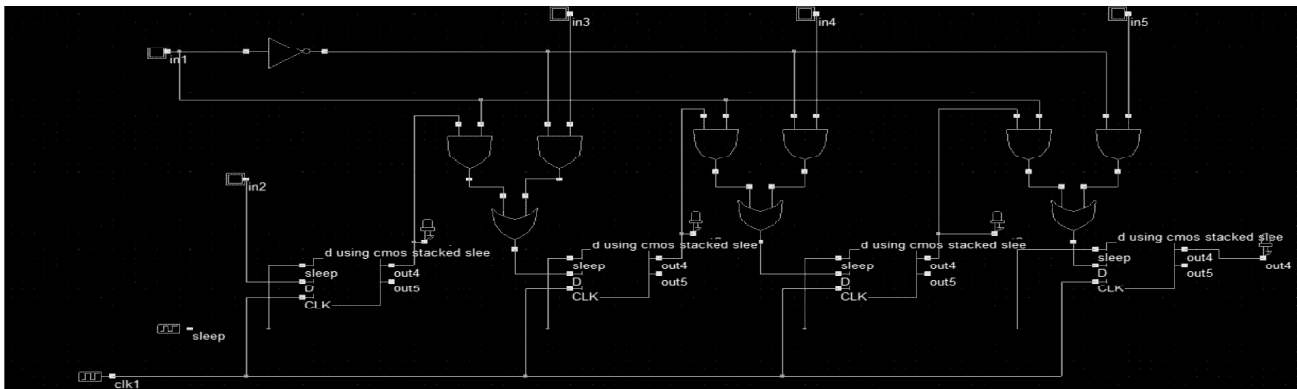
in3
in4
in5
in1
in2
d using cmos stacked slee
sleep
D
CLK
out4
out5
d using cmos stacked slee
sleep
D
CLK
out4
out5
d using cmos stacked slee
sleep
D
CLK
out4
out5
d using cmos stacked slee
sleep
D
CLK
out4
out5
out4
sleep
clk1